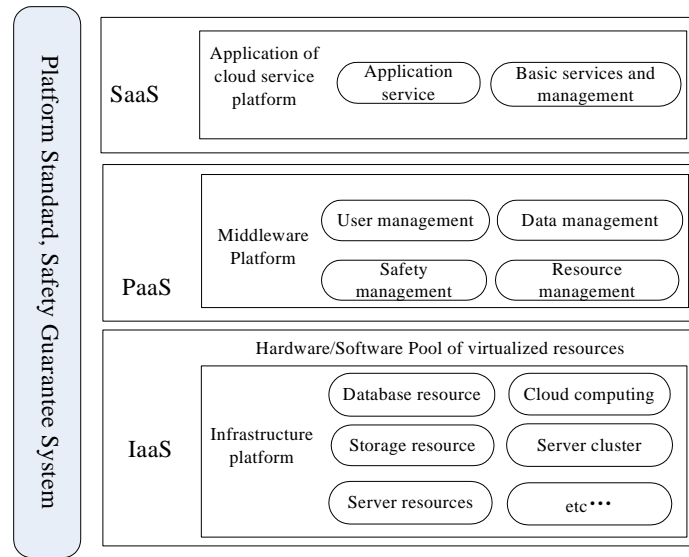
Platform Standard, Safety Guarantee System

SaaS

Application of cloud service platform

Application service

Basic services and management

PaaS

Middleware Platform

User management

Data management

Safety management

Resource management

Hardware/Software Pool of virtualized resources

IaaS

Infrastructure platform

Database resource

Cloud computing

Storage resource

Server cluster

Server resources

etc•••